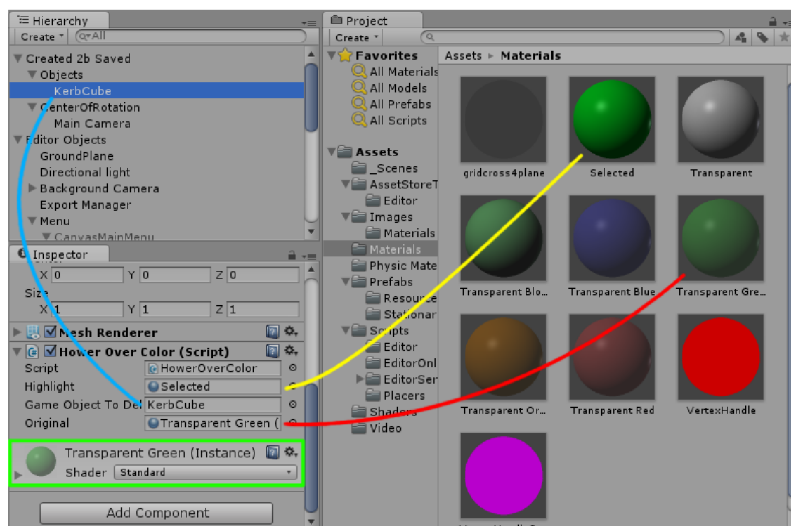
Hierarchy
Create * Q▾All
▼ Created 2b Saved
▼ Objects
KerbCube
▼ CenterOfRotation
Main Camera
▼ Editor Objects
GroundPlane
Directional light
▶ Background Camera
Export Manager
▼ Menu
CanvasMainMenu

Inspector
X 0 Y 0 Z 0
Size
X 1 Y 1 Z 1
▶ Mesh Renderer
▼ Hower Over Color (Script)
Script HowerOverColor
Highlight Selected
Game Object To De KerbCube
Original Transparent Green (
Transparent Green (Instance)
Shader Standard
Add Component

Project
Create *
▼ Favorites
All Materials
All Models
All Prefabs
All Scripts
▼ Assets
_Scenes
AssetStoreT
Editor
▼ Images
Materials
Materials
Physic Mate
▼ Prefabs
Resource
Stationar
▼ Scripts
Editor
EditorOnl
▶ EditorSer
Placers
Shaders
Video

Assets ▸ Materials
gridcross4plane
Selected
Transparent
Transparent Blo...
Transparent Blue
Transparent Gre...
Transparent Or...
Transparent Red
VertexHandle
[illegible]